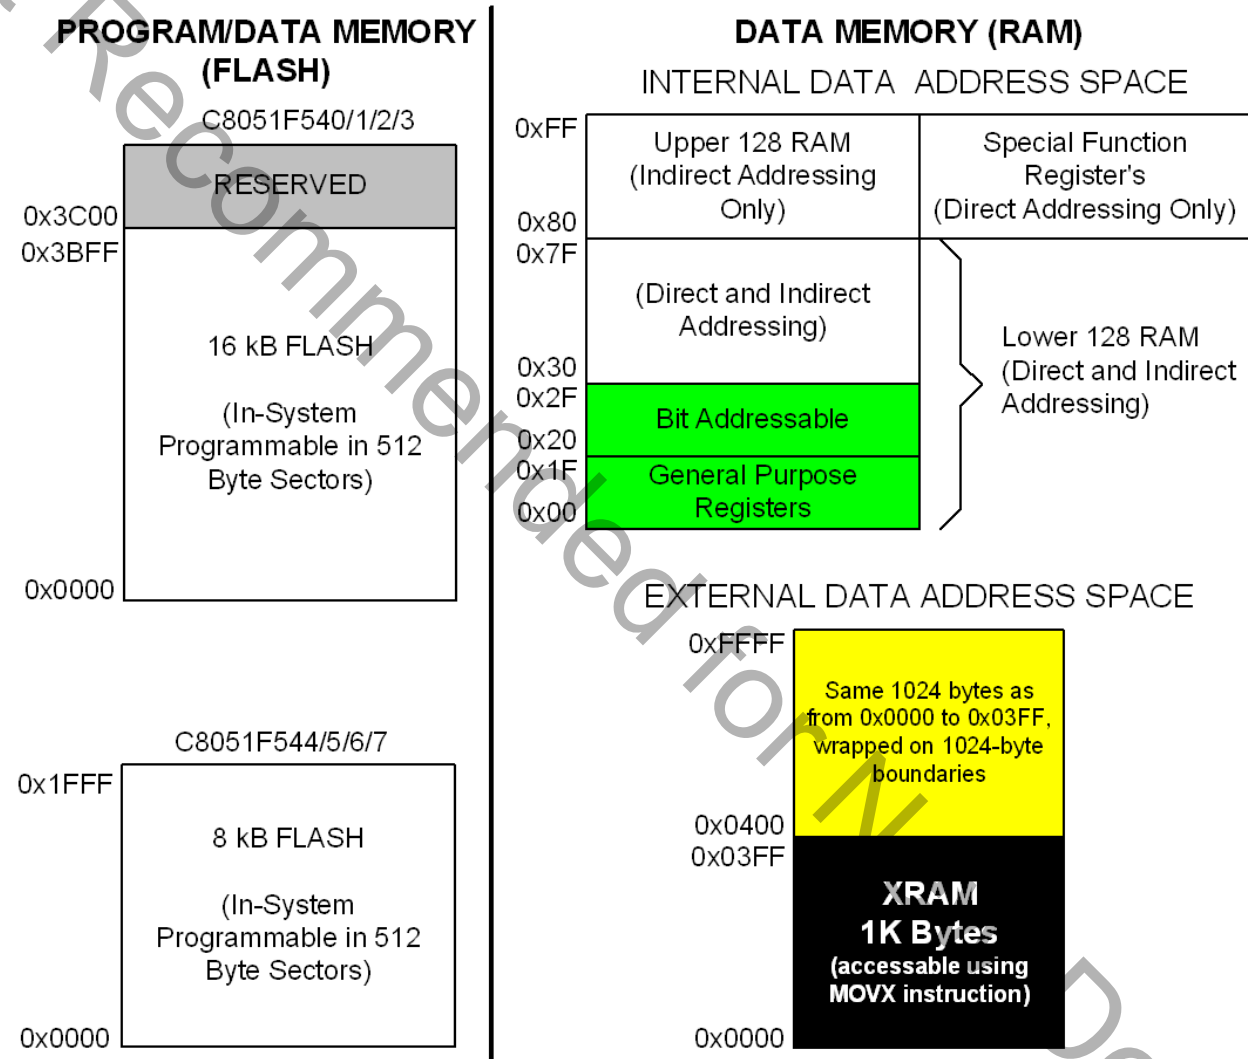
PROGRAM/DATA MEMORY (FLASH)

C8051F540/1/2/3

0x3C00

RESERVED

0x3BFF

16 kB FLASH

(In-System Programmable in 512 Byte Sectors)

0x0000

C8051F544/5/6/7

0x1FFF

8 kB FLASH

(In-System Programmable in 512 Byte Sectors)

0x0000

DATA MEMORY (RAM)

INTERNAL DATA ADDRESS SPACE

0xFF

Upper 128 RAM (Indirect Addressing Only)

Special Function Register's (Direct Addressing Only)

0x80

0x7F

(Direct and Indirect Addressing)

Lower 128 RAM (Direct and Indirect Addressing)

0x30

0x2F

Bit Addressable

0x20

0x1F

General Purpose Registers

0x00

EXTERNAL DATA ADDRESS SPACE

0xFFFF

Same 1024 bytes as from 0x0000 to 0x03FF, wrapped on 1024-byte boundaries

0x0400

0x03FF

XRAM
1K Bytes
(accessable using MOVX instruction)

0x0000

Not Recommended for New Designs